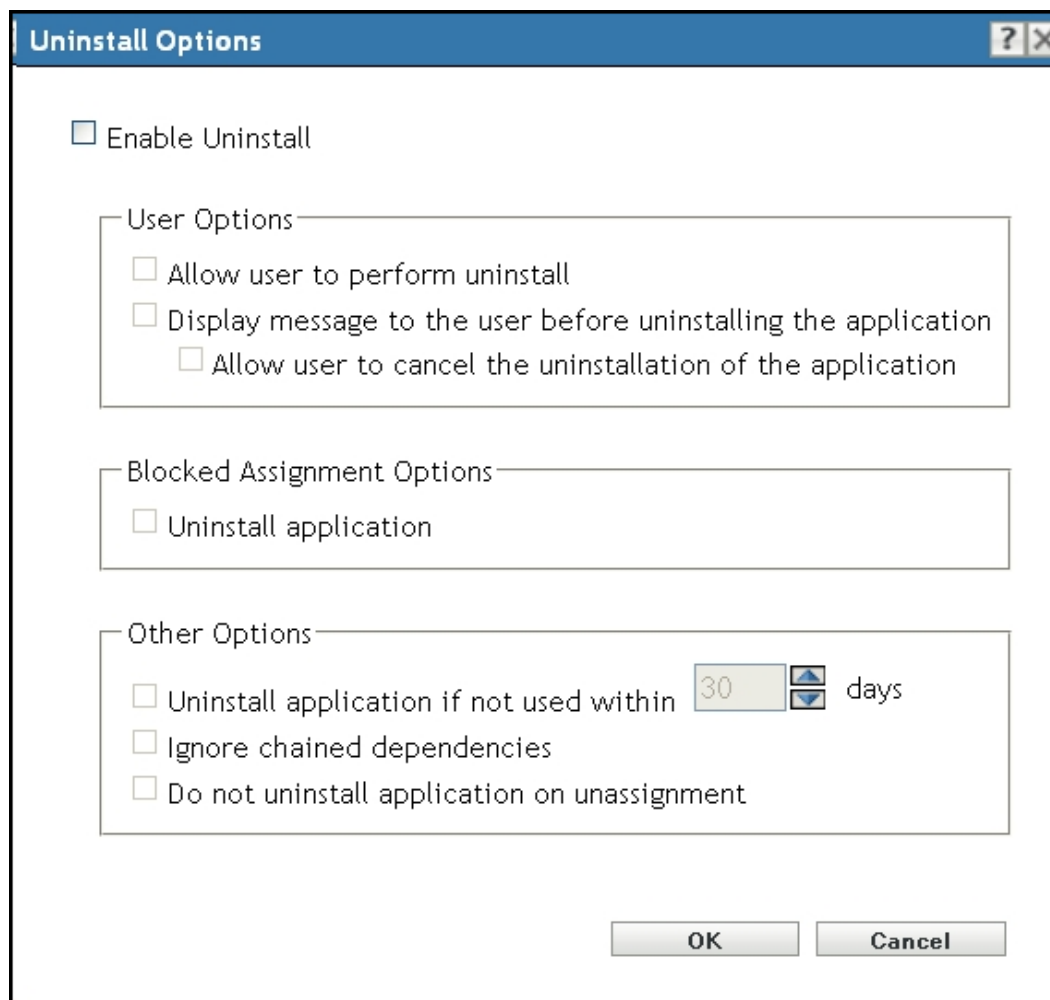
Uninstall Options

?

Enable Uninstall

User Options

Allow user to perform uninstall

Display message to the user before uninstalling the application

Allow user to cancel the uninstallation of the application

Blocked Assignment Options

Uninstall application

Other Options

Uninstall application if not used within 30 days

Ignore chained dependencies

Do not uninstall application on unassignment

OK

Cancel